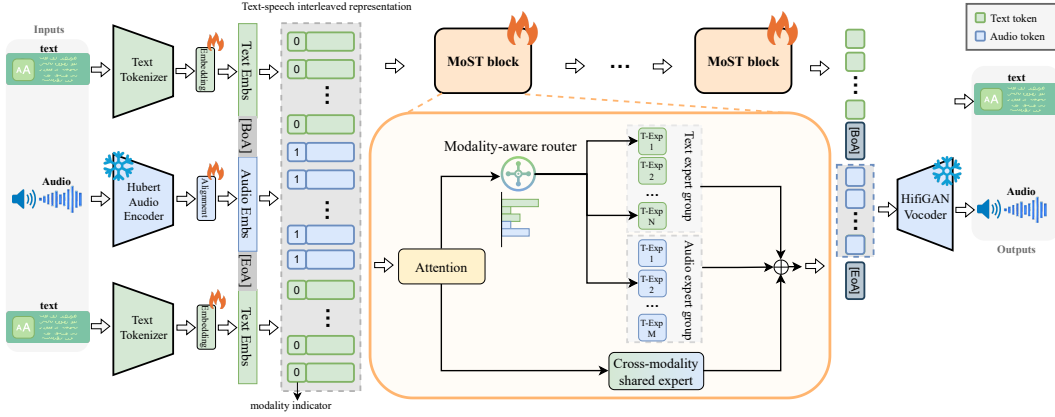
Inputs

text

Text Tokenizer

Embedding

Text Embs

Text-speech interleaved representation

0
0
0
[BoA]
1
1
1
1
[EoA]
0
0
0

Audio

Hubert Audio Encoder

Alignment

Audio Embs

text

Text Tokenizer

Embedding

Text Embs

modality indicator

MoST block

...

MoST block

Modality-aware router

T-Exp 1
T-Exp 2
...
T-Exp N
Text expert group

T-Exp 1
T-Exp 2
...
T-Exp M
Audio expert group

Attention

Cross-modality shared expert

[BoA]

[EoA]

HifiGAN Vocoder

Text token
Audio token

text

Audio

Outputs